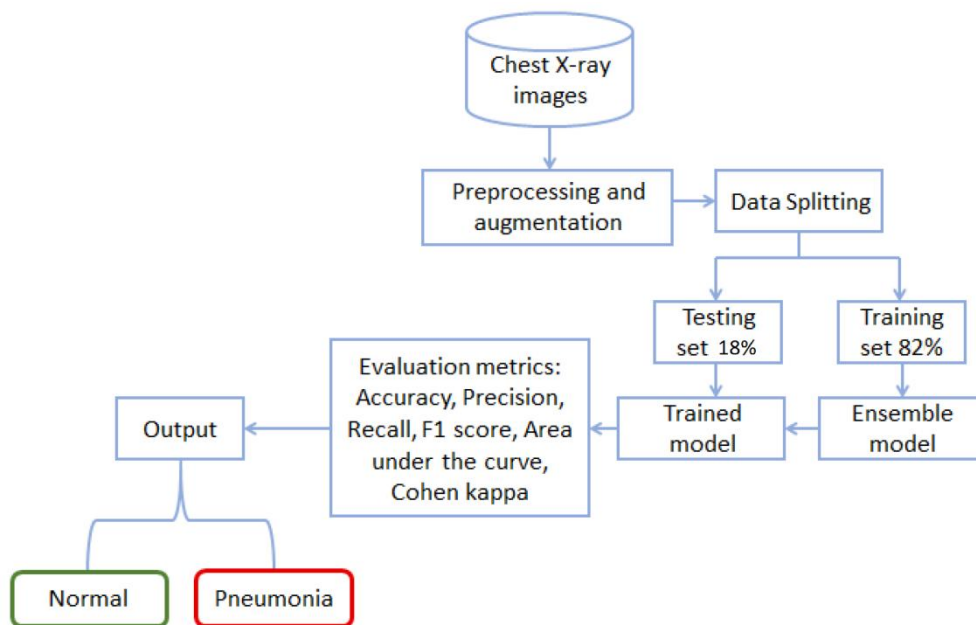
Chest X-ray images

Preprocessing and augmentation

Data Splitting

Testing set 18%

Training set 82%

Evaluation metrics: Accuracy, Precision, Recall, F1 score, Area under the curve, Cohen kappa

Output

Trained model

Ensemble model

Normal

Pneumonia